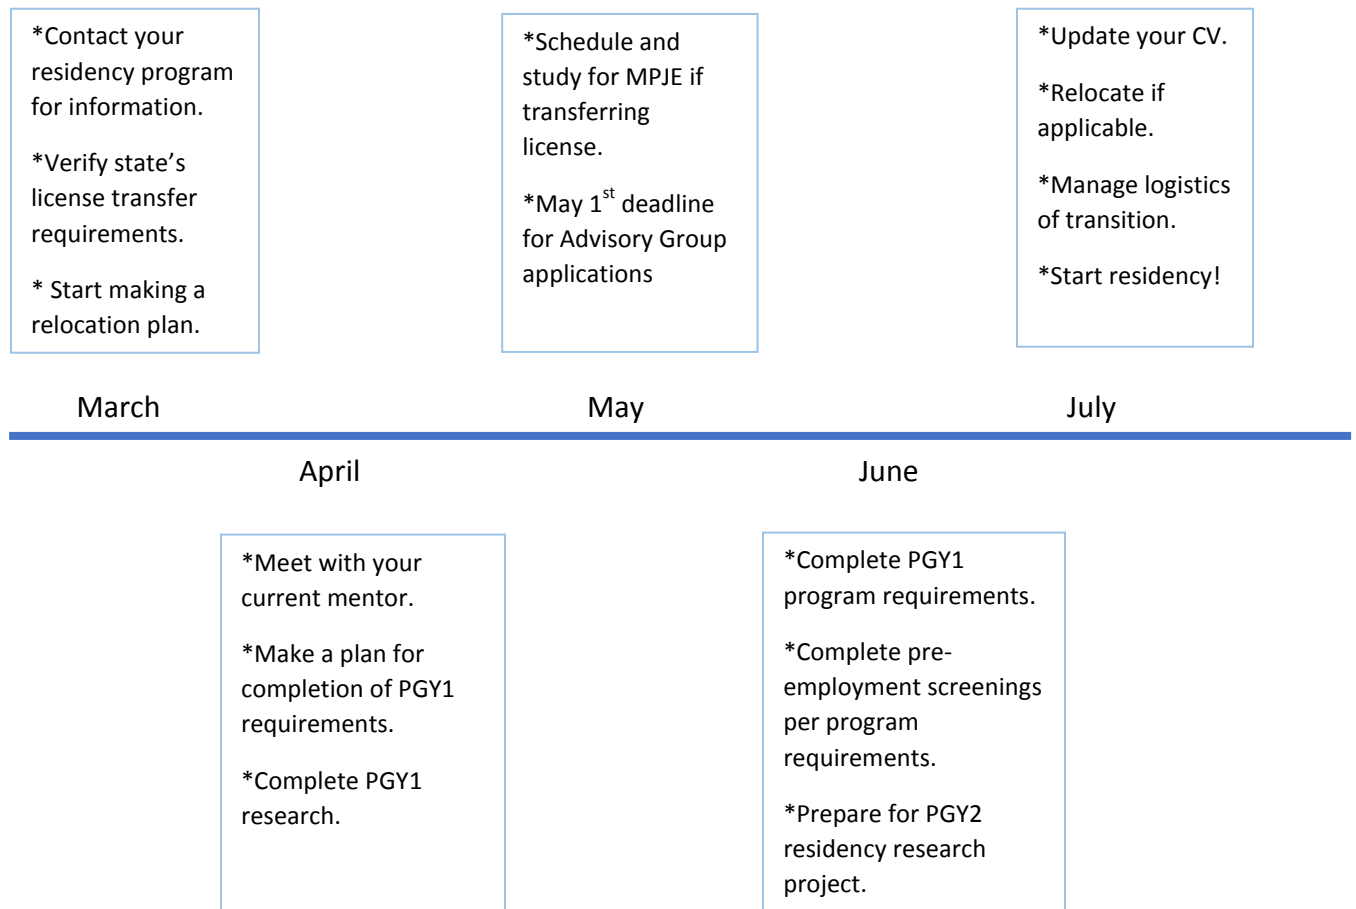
*Contact your residency program for information.

*Verify state’s license transfer requirements.

* Start making a relocation plan.

*Schedule and study for MPJE if transferring license.

*May 1$^{st}$ deadline for Advisory Group applications

*Update your CV.

*Relocate if applicable.

*Manage logistics of transition.

*Start residency!

March

May

July

April

June

*Meet with your current mentor.

*Make a plan for completion of PGY1 requirements.

*Complete PGY1 research.

*Complete PGY1 program requirements.

*Complete pre-employment screenings per program requirements.

*Prepare for PGY2 residency research project.